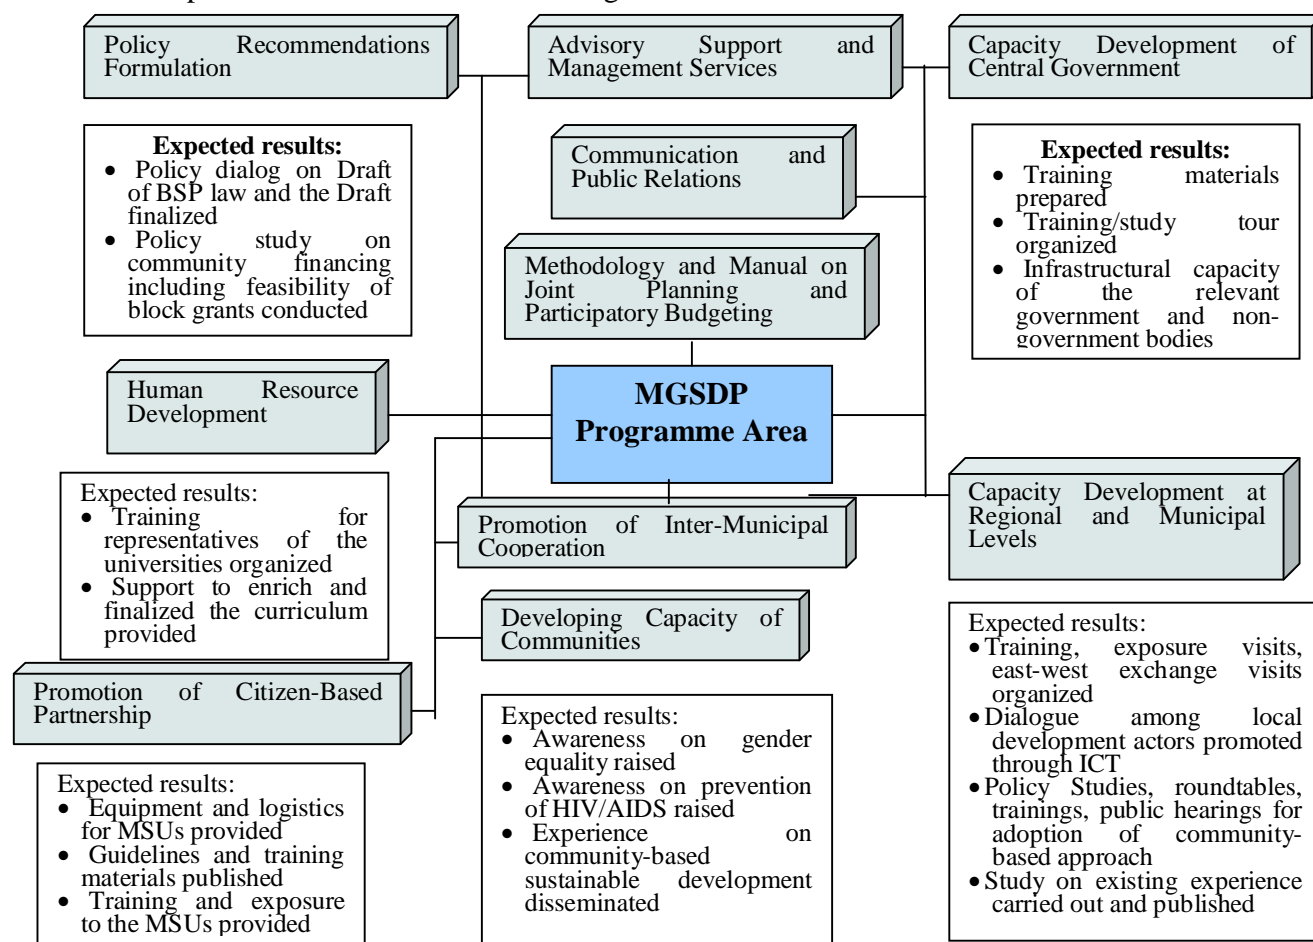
Policy Recommendations Formulation

Advisory Support and Management Services

Capacity Development of Central Government

Expected results:
• Policy dialog on Draft of BSP law and the Draft finalized
• Policy study on community financing including feasibility of block grants conducted

Communication and Public Relations

Expected results:
• Training materials prepared
• Training/study tour organized
• Infrastructural capacity of the relevant government and non-government bodies

Methodology and Manual on Joint Planning and Participatory Budgeting

Human Resource Development

MGSDP Programme Area

Expected results:
• Training for representatives of the universities organized
• Support to enrich and finalized the curriculum provided

Promotion of Inter-Municipal Cooperation

Capacity Development at Regional and Municipal Levels

Developing Capacity of Communities

Promotion of Citizen-Based Partnership

Expected results:
• Training, exposure visits, east-west exchange visits organized
• Dialogue among local development actors promoted through ICT
• Policy Studies, roundtables, trainings, public hearings for adoption of community-based approach
• Study on existing experience carried out and published

Expected results:
• Awareness on gender equality raised
• Awareness on prevention of HIV/AIDS raised
• Experience on community-based sustainable development disseminated

Expected results:
• Equipment and logistics for MSUs provided
• Guidelines and training materials published
• Training and exposure to the MSUs provided